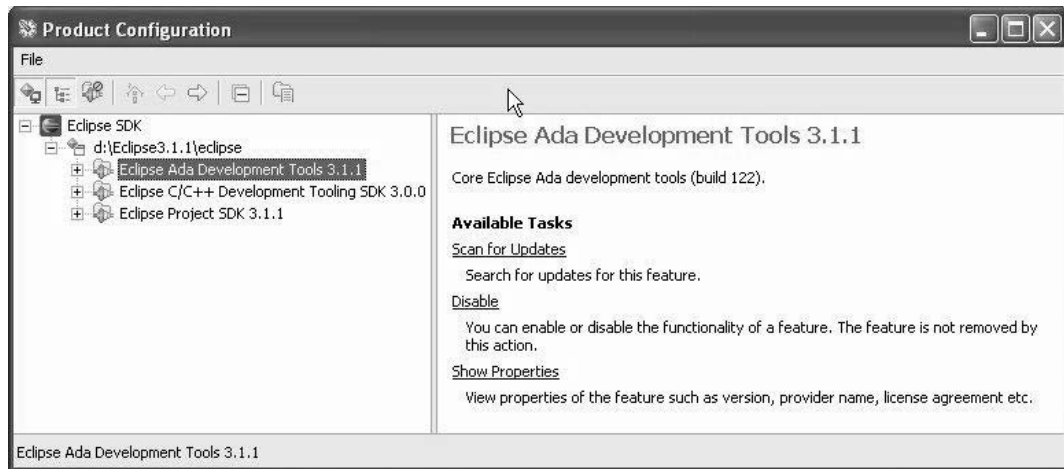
Product Configuration

File

Eclipse SDK
d:\Eclipse3.1.1\eclipse
Eclipse Ada Development Tools 3.1.1
Eclipse C/C++ Development Tooling SDK 3.0.0
Eclipse Project SDK 3.1.1

Eclipse Ada Development Tools 3.1.1

Core Eclipse Ada development tools (build 122).

Available Tasks

Scan for Updates

Search for updates for this feature.

Disable

You can enable or disable the functionality of a feature. The feature is not removed by this action.

Show Properties

View properties of the feature such as version, provider name, license agreement etc.

Eclipse Ada Development Tools 3.1.1